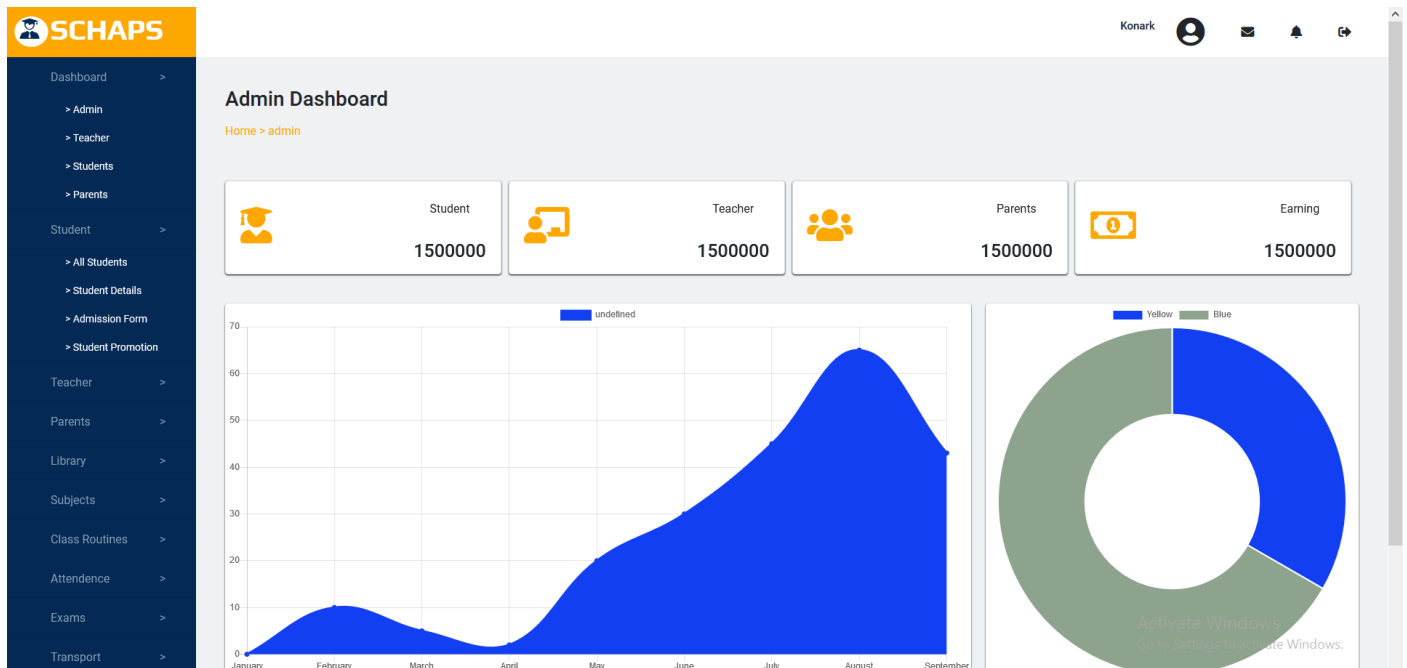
SCHAPS

Dashboard >
> Admin
> Teacher
> Students
> Parents
Student >
> All Students
> Student Details
> Admission Form
> Student Promotion
Teacher >
Parents >
Library >
Subjects >
Class Routines >
Attendence >
Exams >
Transport >

Konark

Admin Dashboard

Home > admin

Student
1500000

Teacher
1500000

Parents
1500000

Earning
1500000

undefined

70
60
50
40
30
20
10
0

January February March April May June July August September

Yellow Blue

Activate Windows
Go to Settings to activate Windows.